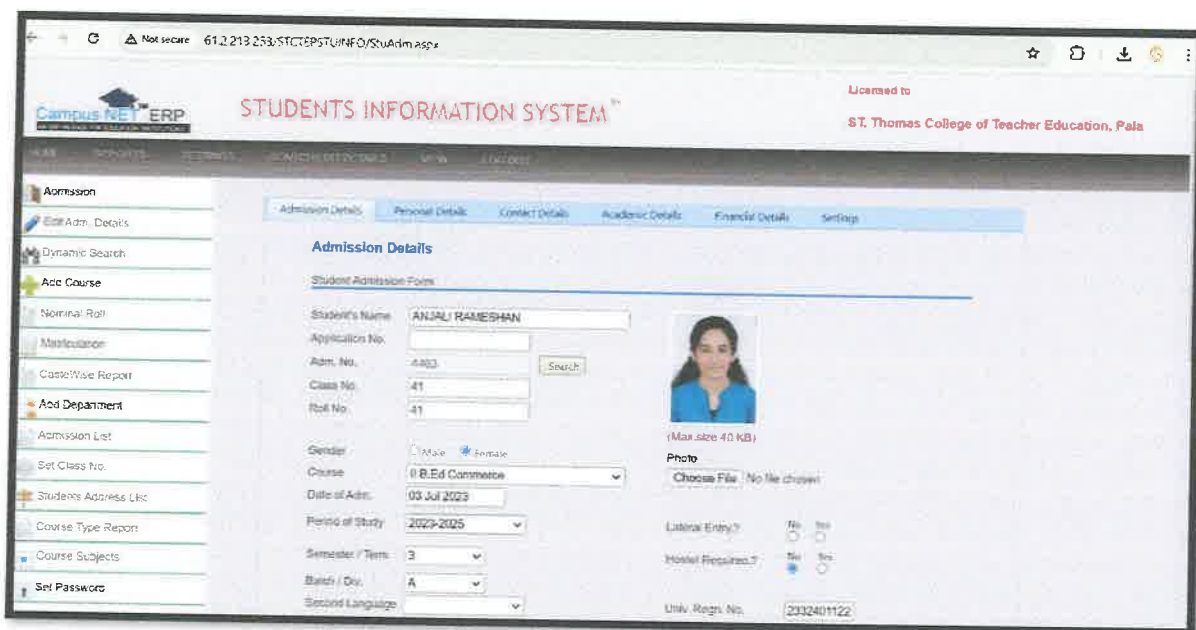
Not secure 61.2.213.253/STCTEPSTUINFO/StuAdm.aspx

Campus NET ERP

STUDENTS INFORMATION SYSTEM™

Licensed to
ST. Thomas College of Teacher Education, Pala

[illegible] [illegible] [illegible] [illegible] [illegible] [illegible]

Admission
Edit Adm. Details
Dynamic Search
Add Course
Nominal Roll
Matriculation
CasteWise Report
Add Department
Admission List
Set Class No.
Students Address List
Course Type Report
Course Subjects
Set Password

Admission Details | Personal Details | Contact Details | Academic Details | Financial Details | Settings

Admission Details

Student Admission Form

Student's Name: ANJALI RAMESHAN
Application No.:
Adm. No.: 4403 Search
Class No.: 41
Roll No.: 41

(Max size 40 KB)
Photo
Choose File No file chosen

Gender: Male Female
Course: 0 B.Ed Commerce
Date of Adm.: 03 Jul 2023
Period of Study: 2023-2025
Semester / Term: 3
Batch / Div.: A
Second Language:

Lateral Entry.? No Yes
Hostel Required.? No Yes
Univ. Regn. No.: 2332401122